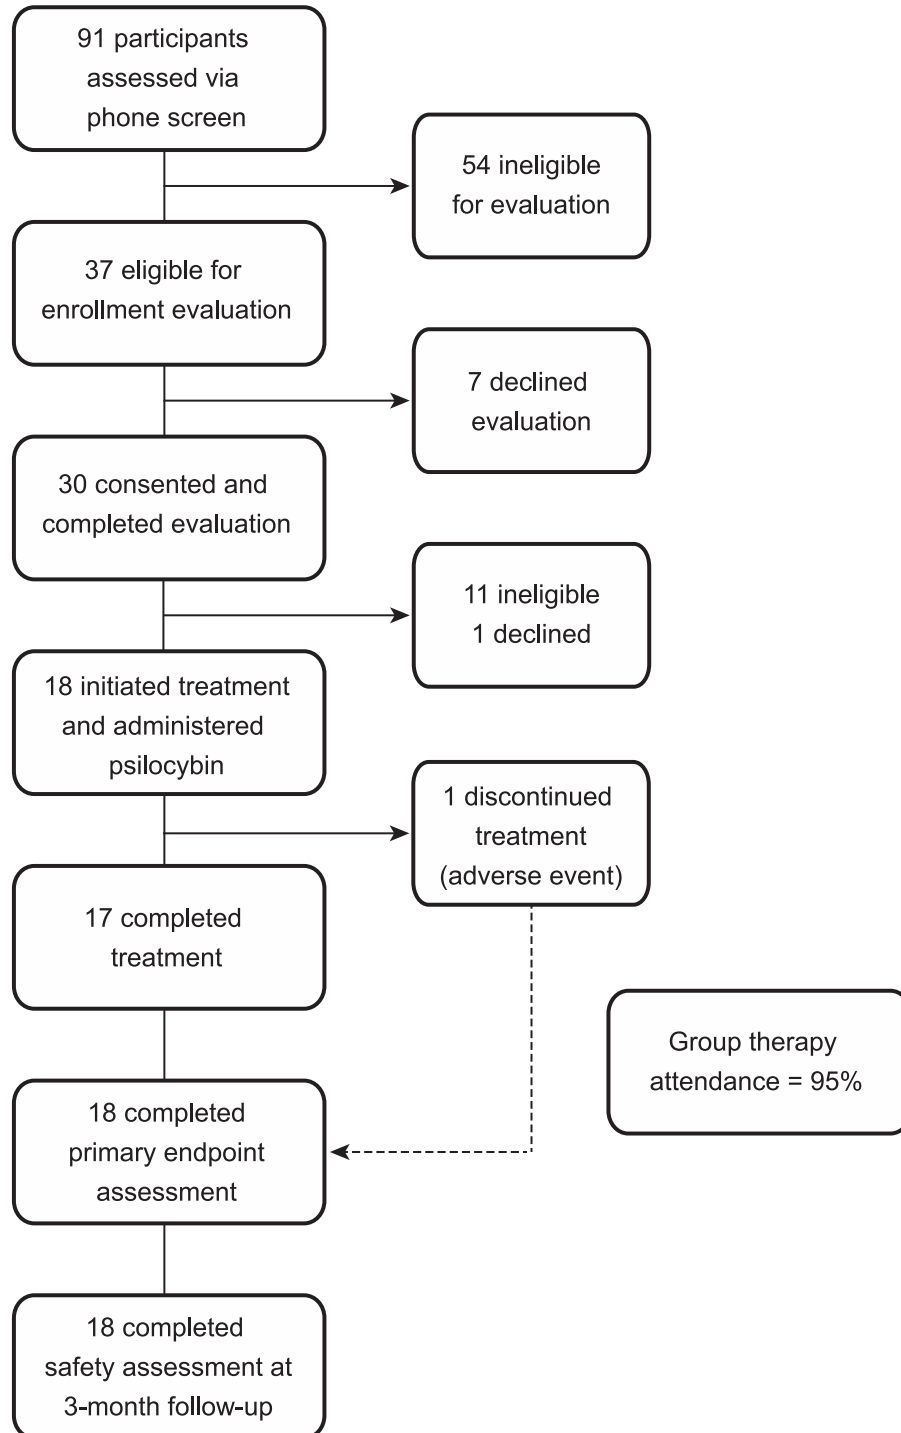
91 participants assessed via phone screen

54 ineligible for evaluation

37 eligible for enrollment evaluation

7 declined evaluation

30 consented and completed evaluation

11 ineligible
1 declined

18 initiated treatment and administered psilocybin

1 discontinued treatment (adverse event)

17 completed treatment

Group therapy attendance = 95%

18 completed primary endpoint assessment

18 completed safety assessment at 3-month follow-up